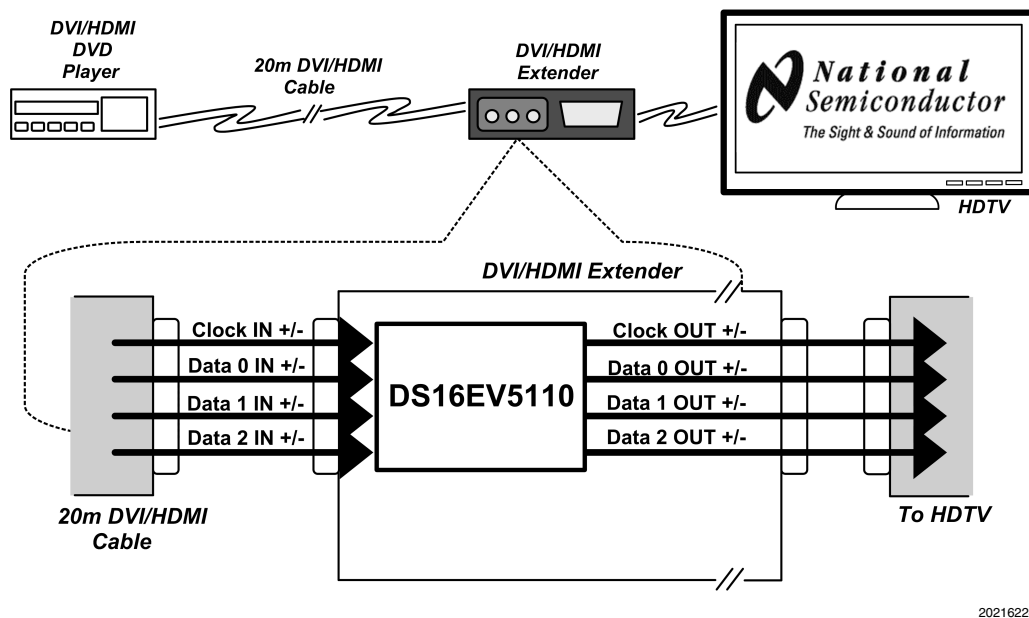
DVI/HDMI DVD Player

20m DVI/HDMI Cable

DVI/HDMI Extender

National Semiconductor
The Sight & Sound of Information

HDTV

DVI/HDMI Extender

Clock IN +/-
Data 0 IN +/-
Data 1 IN +/-
Data 2 IN +/-

DS16EV5110

Clock OUT +/-
Data 0 OUT +/-
Data 1 OUT +/-
Data 2 OUT +/-

20m DVI/HDMI Cable

To HDTV

2021622